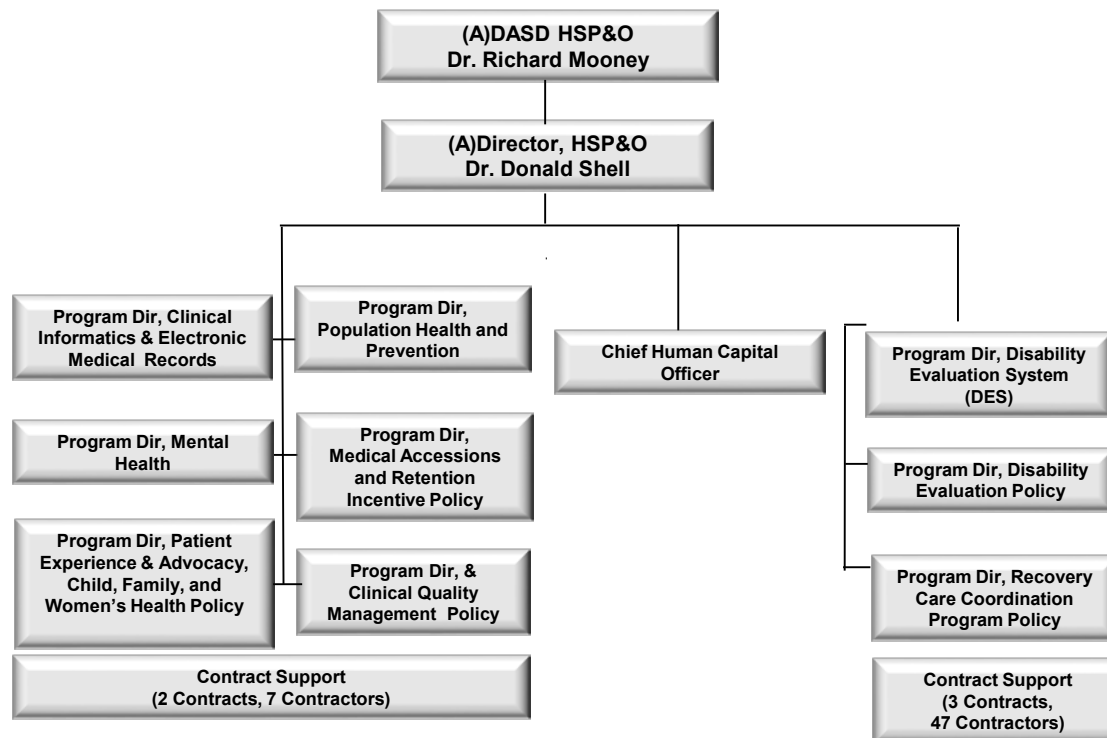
(A)DASD HSP&O
Dr. Richard Mooney

(A)Director, HSP&O
Dr. Donald Shell

Program Dir, Clinical Informatics & Electronic Medical Records

Program Dir, Population Health and Prevention

Chief Human Capital Officer

Program Dir, Disability Evaluation System (DES)

Program Dir, Mental Health

Program Dir, Medical Accessions and Retention Incentive Policy

Program Dir, Disability Evaluation Policy

Program Dir, Patient Experience & Advocacy, Child, Family, and Women's Health Policy

Program Dir, & Clinical Quality Management Policy

Program Dir, Recovery Care Coordination Program Policy

Contract Support
(2 Contracts, 7 Contractors)

Contract Support
(3 Contracts, 47 Contractors)